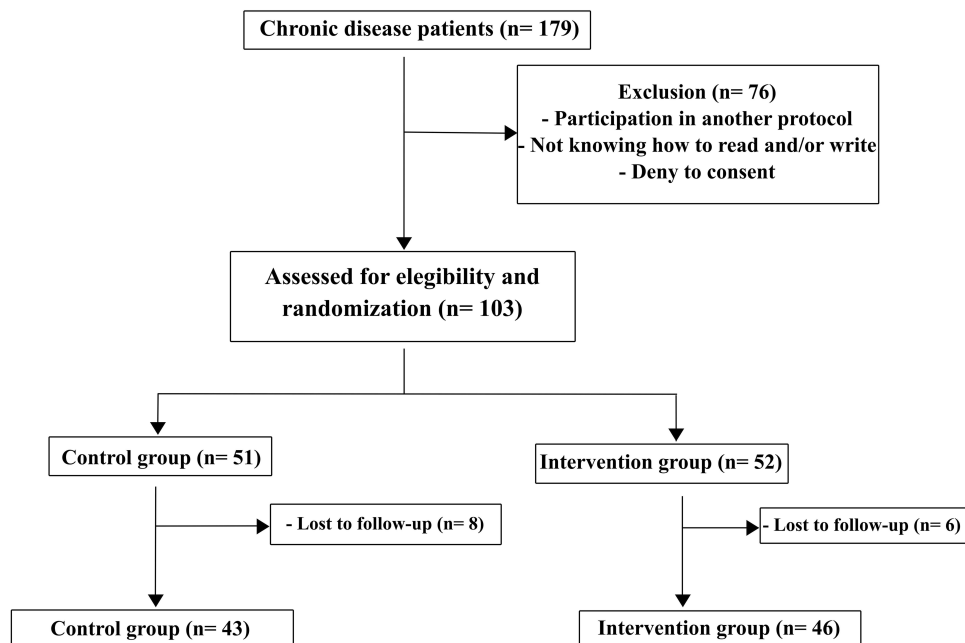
Chronic disease patients (n= 179)

Exclusion (n= 76)
- Participation in another protocol
- Not knowing how to read and/or write
- Deny to consent

Assessed for elegibility and randomization (n= 103)

Control group (n= 51)

Intervention group (n= 52)

- Lost to follow-up (n= 8)

- Lost to follow-up (n= 6)

Control group (n= 43)

Intervention group (n= 46)